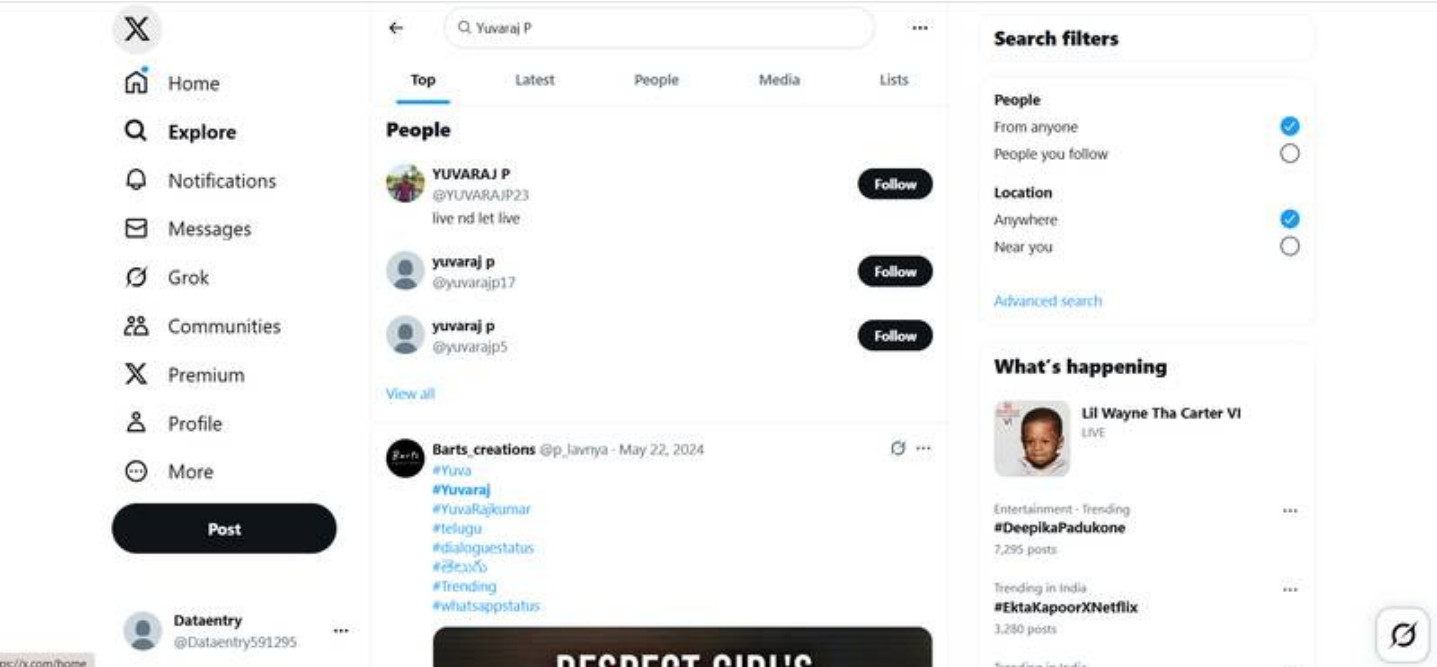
Home
Explore
Notifications
Messages
Grok
Communities
Premium
Profile
More
Post

Dataentry
@Dataentry591295

ps://x.com/home

Yuvaraj P

Top
Latest
People
Media
Lists

People

YUVARAJ P
@YUVARAJP23
live nd let live
Follow

yuvaraj p
@yuvarajp17
Follow

yuvaraj p
@yuvarajp5
Follow

View all

Barts_creations @p_lavnya · May 22, 2024
#Yuva
#Yuvaraj
#YuvaRajkumar
#telugu
#dialoguestatus
#తెలుగు
#Trending
#whatsappstatus

RESPECT GIRL'S

Search filters

People
From anyone
People you follow

Location
Anywhere
Near you

Advanced search

What's happening

Lil Wayne Tha Carter VI
LIVE

Entertainment · Trending
#DeepikaPadukone
7,295 posts

Trending in India
#EktaKapoorXNetflix
3,280 posts

Trending in India